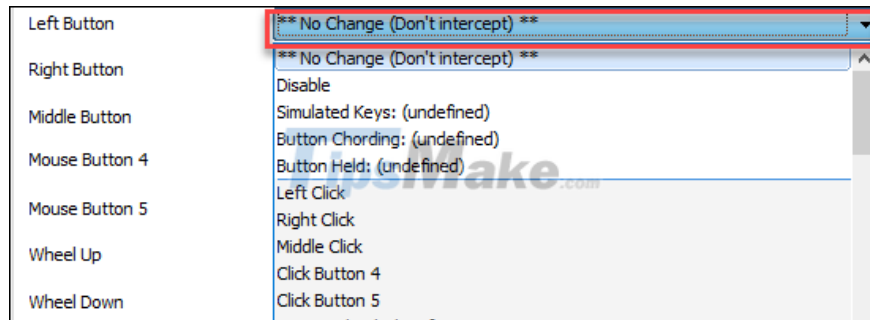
Left Button
** No Change (Don't intercept) **

Right Button
Middle Button
Mouse Button 4
Mouse Button 5
Wheel Up
Wheel Down

** No Change (Don't intercept) **
Disable
Simulated Keys: (undefined)
Button Chording: (undefined)
Button Held: (undefined)
Left Click
Right Click
Middle Click
Click Button 4
Click Button 5

TipsMake.com